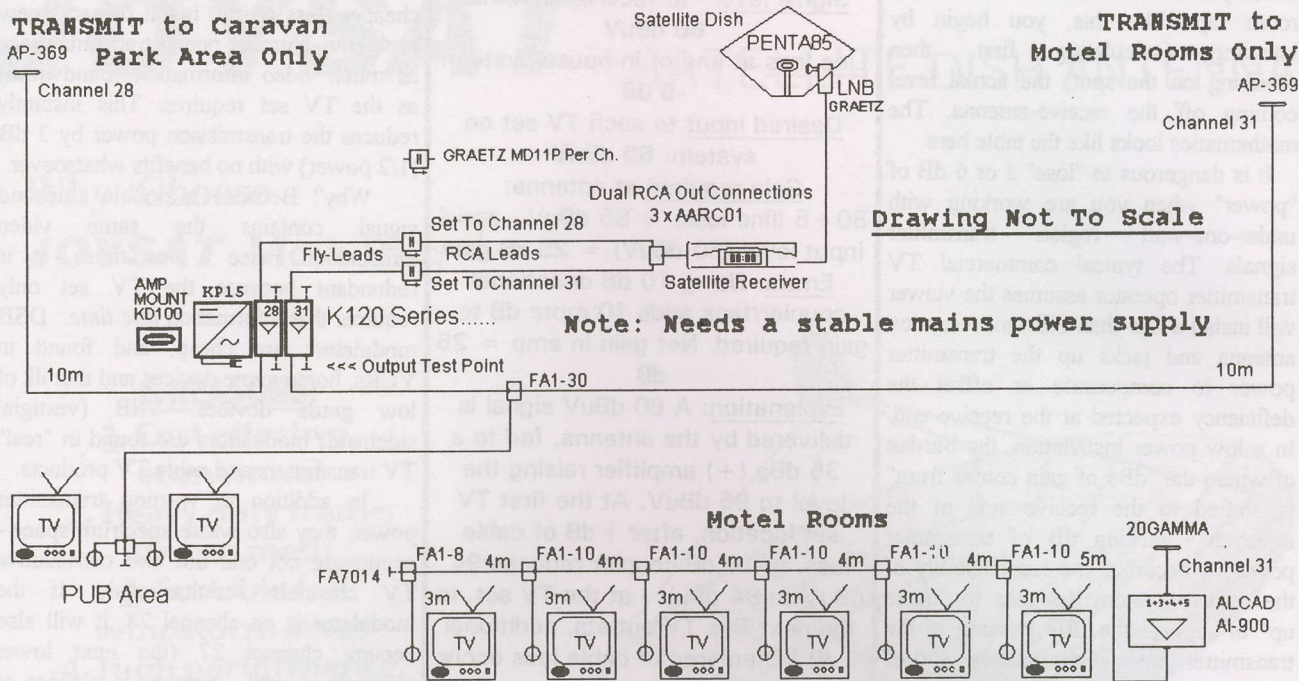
TRANSMIT to Caravan Park Area Only

AP-369

Channel 28

10m

Satellite Dish

PENTA85

LNB

GRAETZ

TRANSMIT to Motel Rooms Only

AP-369

Channel 31

10m

GRAETZ MD11P Per Ch.

Dual RCA Out Connections 3 x AARC01

Set To Channel 28

Fly-Leads

RCA Leads

Set To Channel 31

Satellite Receiver

Drawing Not To Scale

AMP MOUNT KD100

KP15

28

31

K120 Series......

Note: Needs a stable mains power supply

<<< Output Test Point

FA1-30

TV

TV

FA7014

PUB Area

Motel Rooms

FA1-8

4m

FA1-10

4m

FA1-10

4m

FA1-10

4m

FA1-10

4m

FA1-10

5m

3m

3m

3m

3m

3m

TV

TV

TV

TV

TV

TV

20GAMMA

Channel 31

ALCAD AI-900